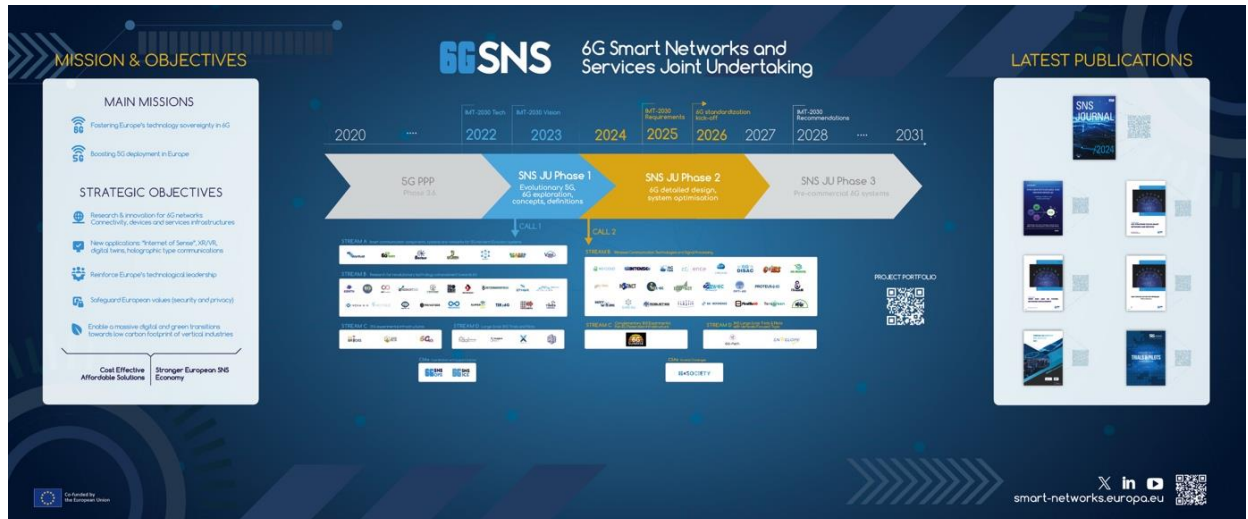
MISSION & OBJECTIVES

MAIN MISSIONS

Fostering Europe's technology sovereignty in 6G

Boosting 5G deployment in Europe

STRATEGIC OBJECTIVES

Research & innovation for 6G networks Connectivity, devices and services infrastructures

New applications: "Internet of Sense", XR/VR, digital twins, holographic type communications

Reinforce Europe's technological leadership

Safeguard European values (security and privacy)

Enable a massive digital and green transitions towards low carbon footprint of vertical industries

Cost Effective Affordable Solutions | Stronger European SNS Economy

6GSNS 6G Smart Networks and Services Joint Undertaking

IMT-2020 Tech | IMT-2020 Vision | IMT-2030 Requirements | 6G standardisation kick-off | IMT-2030 Recommendations

2020 .... 2022 2023 2024 2025 2026 2027 2028 .... 2031

5G PPP Phase 3.5

SNS JU Phase 1 Evolutionary 5G, 6G exploration, concepts, definitions

SNS JU Phase 2 6G detailed design, system optimisation

SNS JU Phase 3 Pre-commercial 6G systems

CALL 1

CALL 2

STREAM A

STREAM B

STREAM C

STREAM D

CSA

STREAM B

STREAM C

STREAM D

CSA

PROJECT PORTFOLIO

LATEST PUBLICATIONS

SNS JOURNAL 2024

TRIALS & PILOTS

Co-funded by the European Union

smart-networks.europa.eu